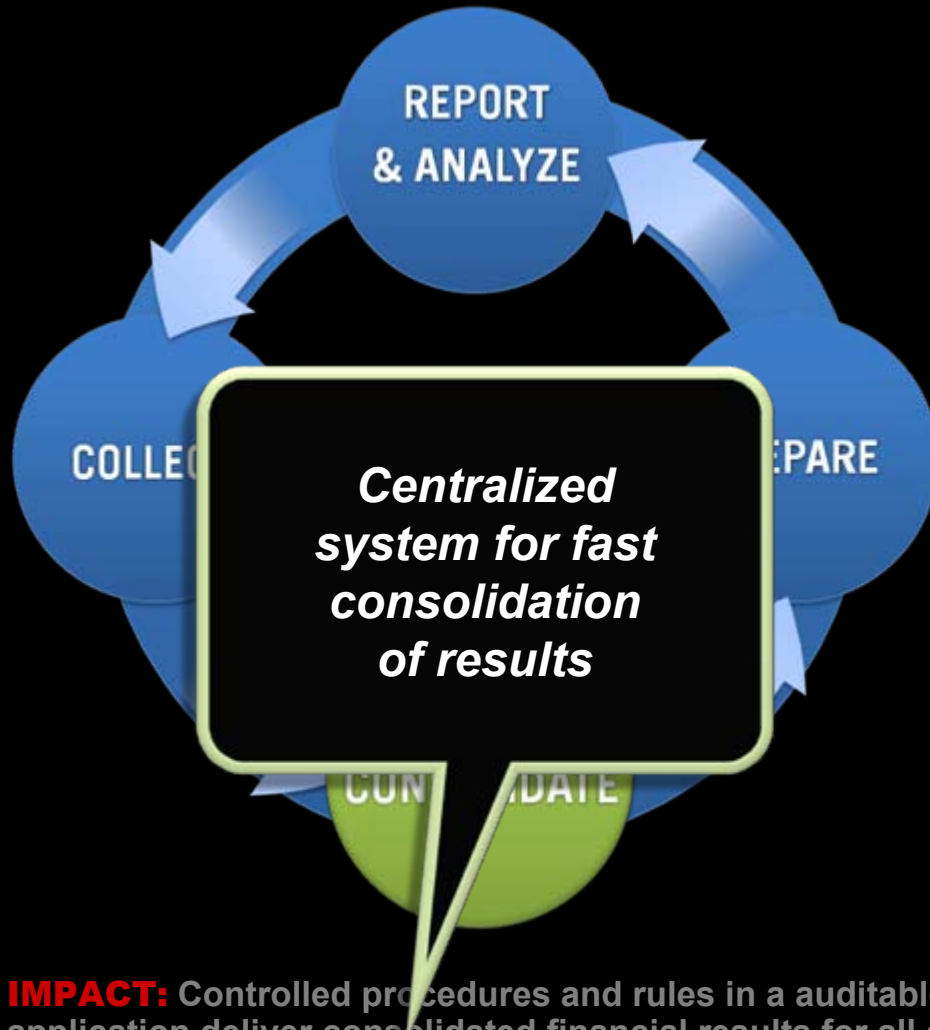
REPORT & ANALYZE

COLLE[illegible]

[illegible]EPARE

Centralized system for fast consolidation of results

CON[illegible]IDATE

IMPACT: Controlled procedures and rules in a auditabl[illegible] application deliver consolidated financial results for all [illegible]